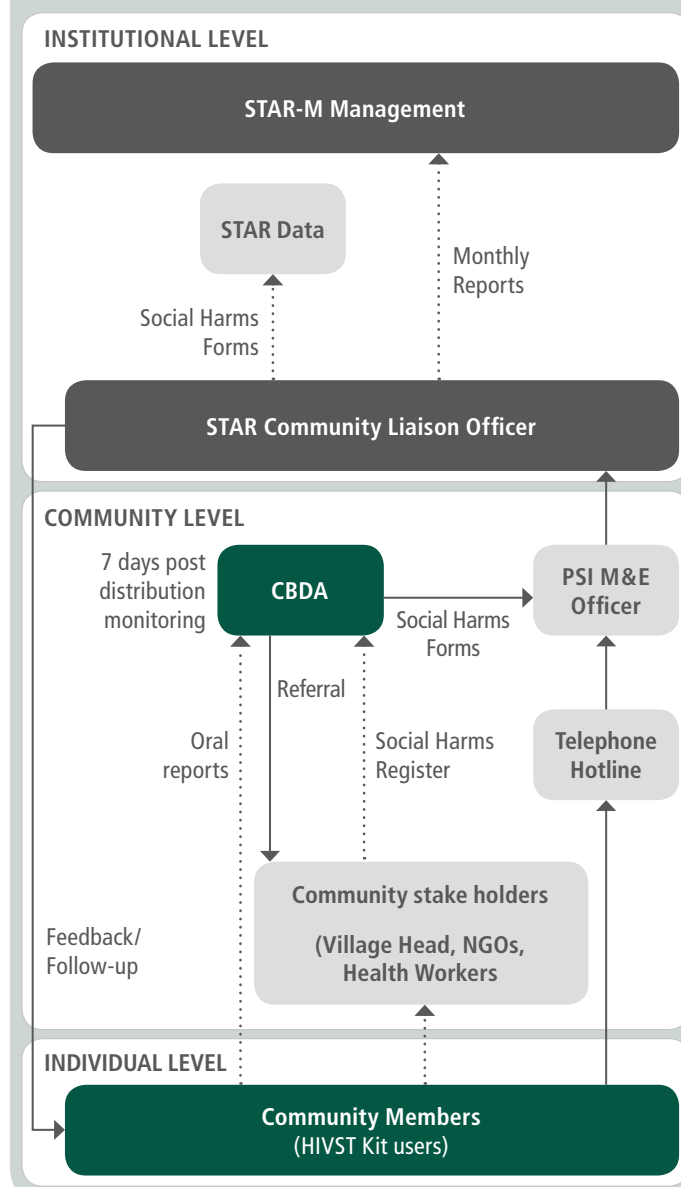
INSTITUTIONAL LEVEL

STAR-M Management

STAR Data

Monthly Reports

Social Harms Forms

STAR Community Liaison Officer

COMMUNITY LEVEL

7 days post distribution monitoring

CBDA

Social Harms Forms

PSI M&E Officer

Referral

Oral reports

Social Harms Register

Telephone Hotline

Community stake holders

(Village Head, NGOs, Health Workers

Feedback/ Follow-up

INDIVIDUAL LEVEL

Community Members
(HIVST Kit users)